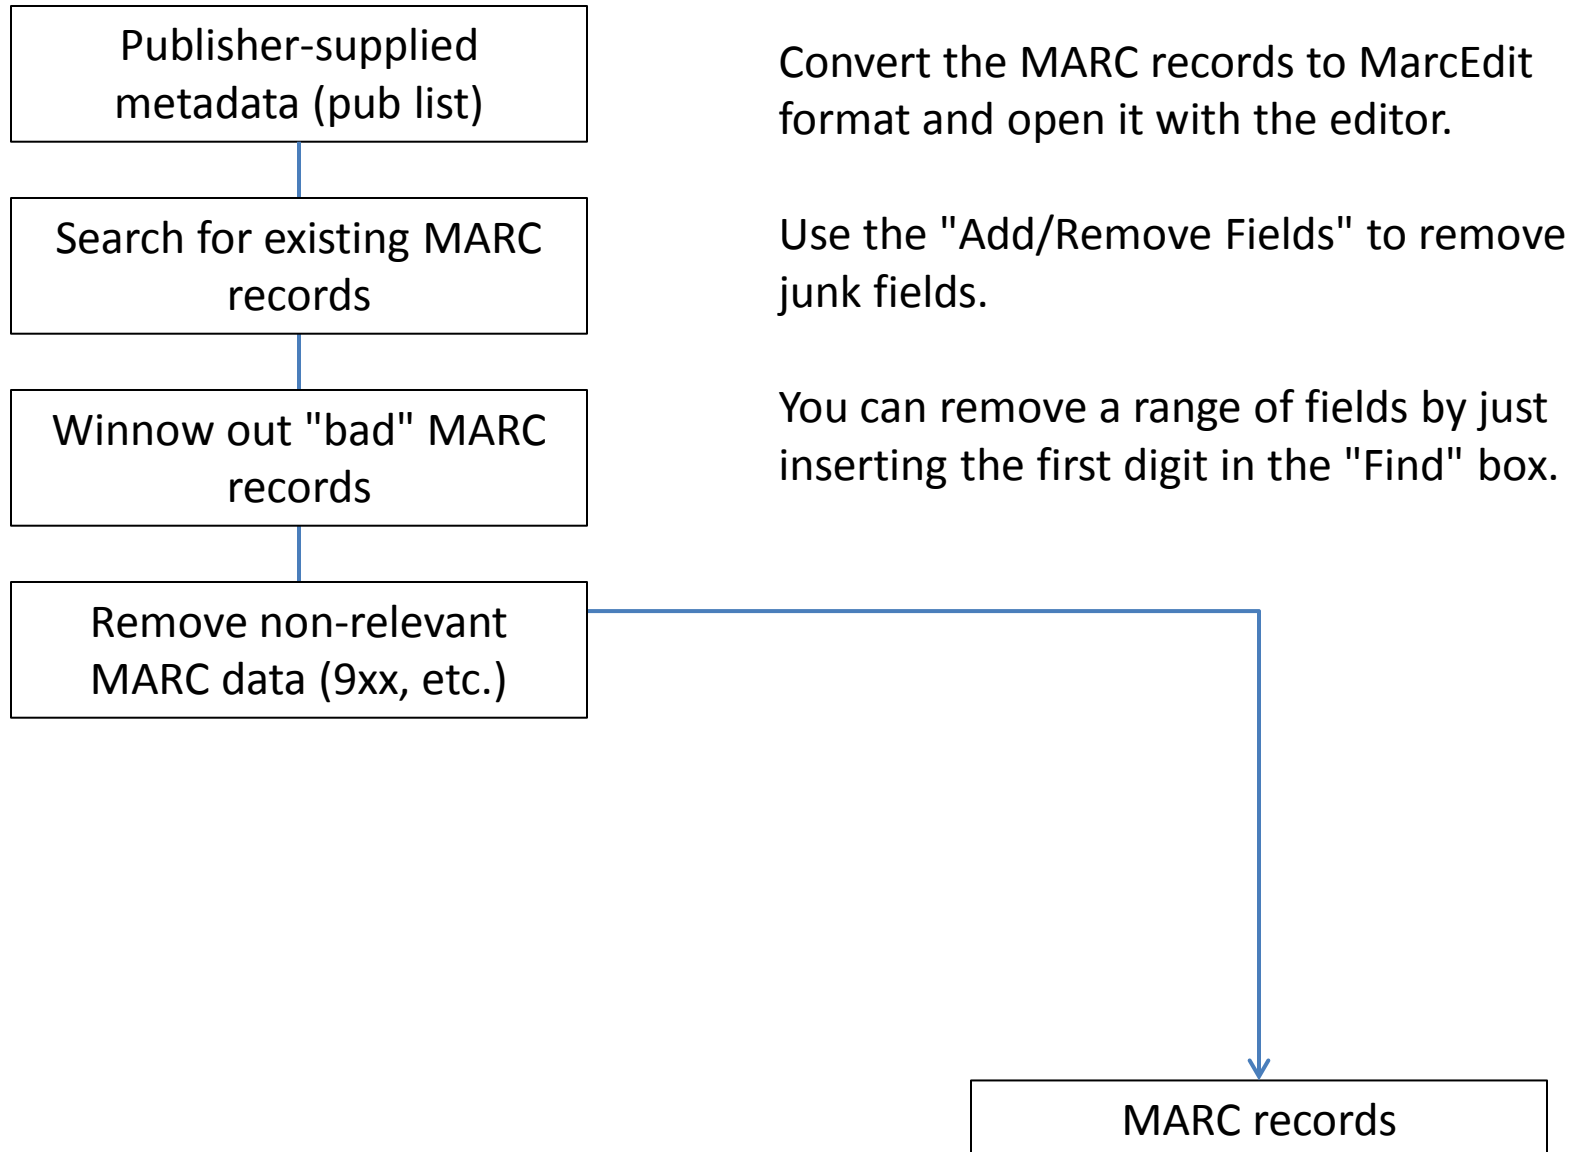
Publisher-supplied metadata (pub list)

Search for existing MARC records

Winnow out "bad" MARC records

Remove non-relevant MARC data (9xx, etc.)

Convert the MARC records to MarcEdit format and open it with the editor.

Use the "Add/Remove Fields" to remove junk fields.

You can remove a range of fields by just inserting the first digit in the "Find" box.

MARC records